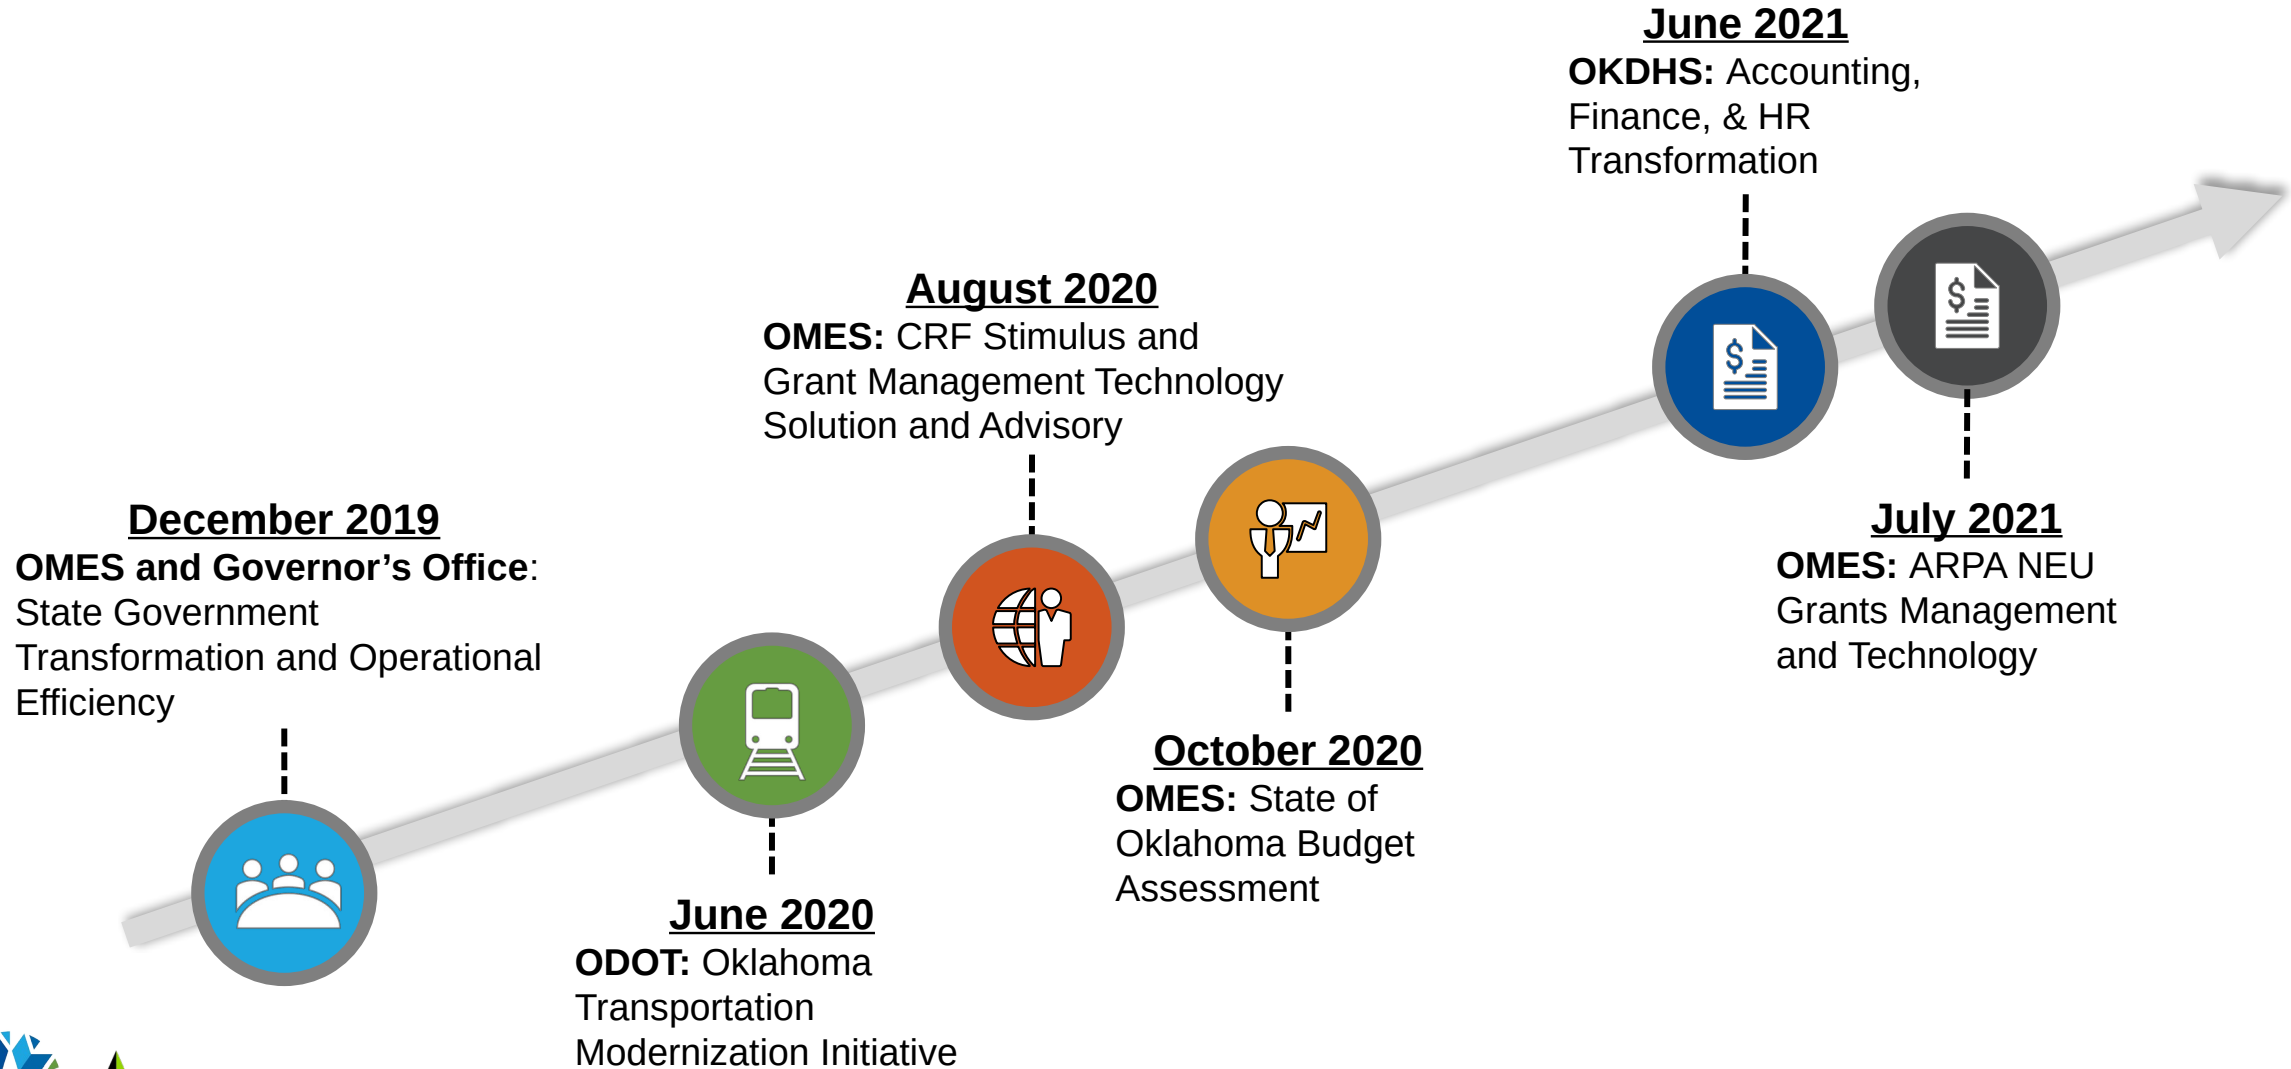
June 2021
OKDHS: Accounting, Finance, & HR Transformation

August 2020
OMES: CRF Stimulus and Grant Management Technology Solution and Advisory

December 2019
OMES and Governor's Office: State Government Transformation and Operational Efficiency

July 2021
OMES: ARPA NEU Grants Management and Technology

October 2020
OMES: State of Oklahoma Budget Assessment

June 2020
ODOT: Oklahoma Transportation Modernization Initiative